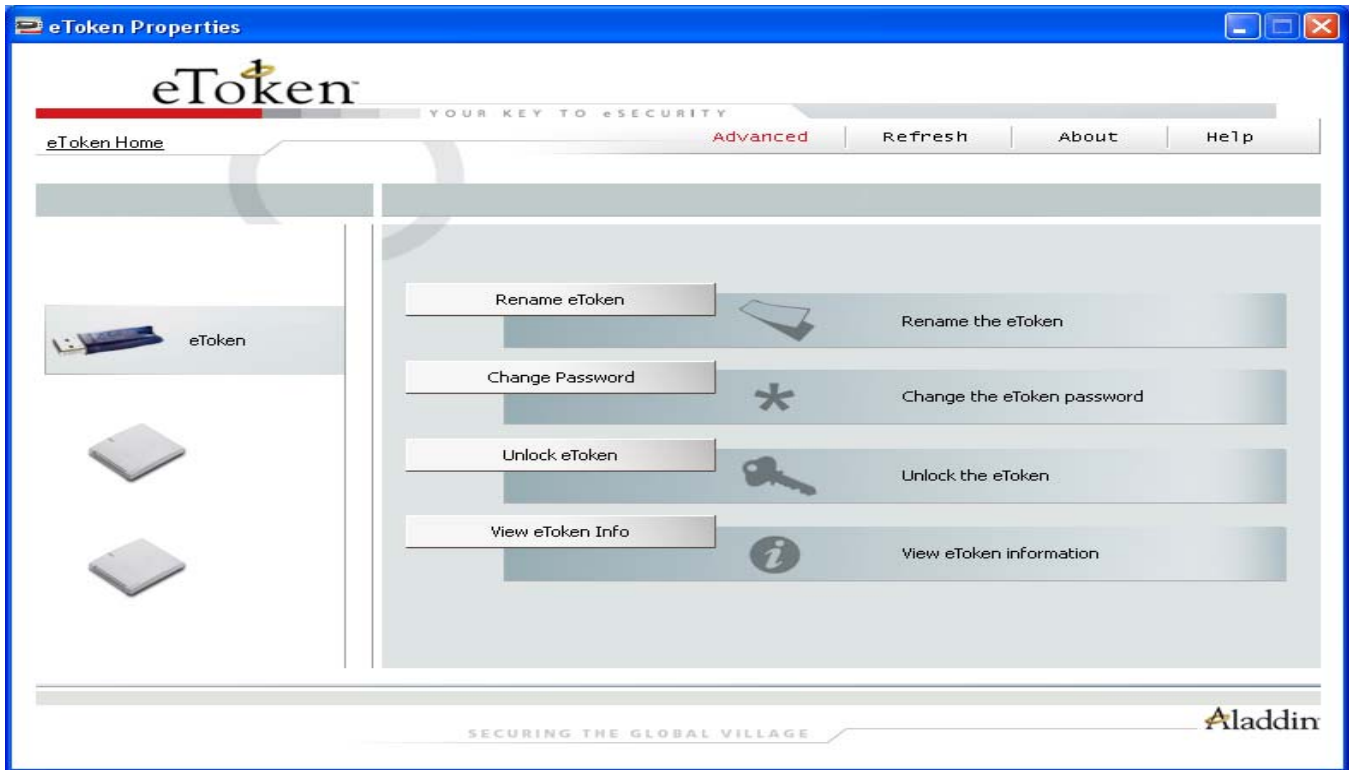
eToken Properties

eToken

YOUR KEY TO eSECURITY

eToken Home

Advanced | Refresh | About | Help

eToken

Rename eToken

Rename the eToken

Change Password

Change the eToken password

Unlock eToken

Unlock the eToken

View eToken Info

View eToken information

SECURING THE GLOBAL VILLAGE

Aladdin